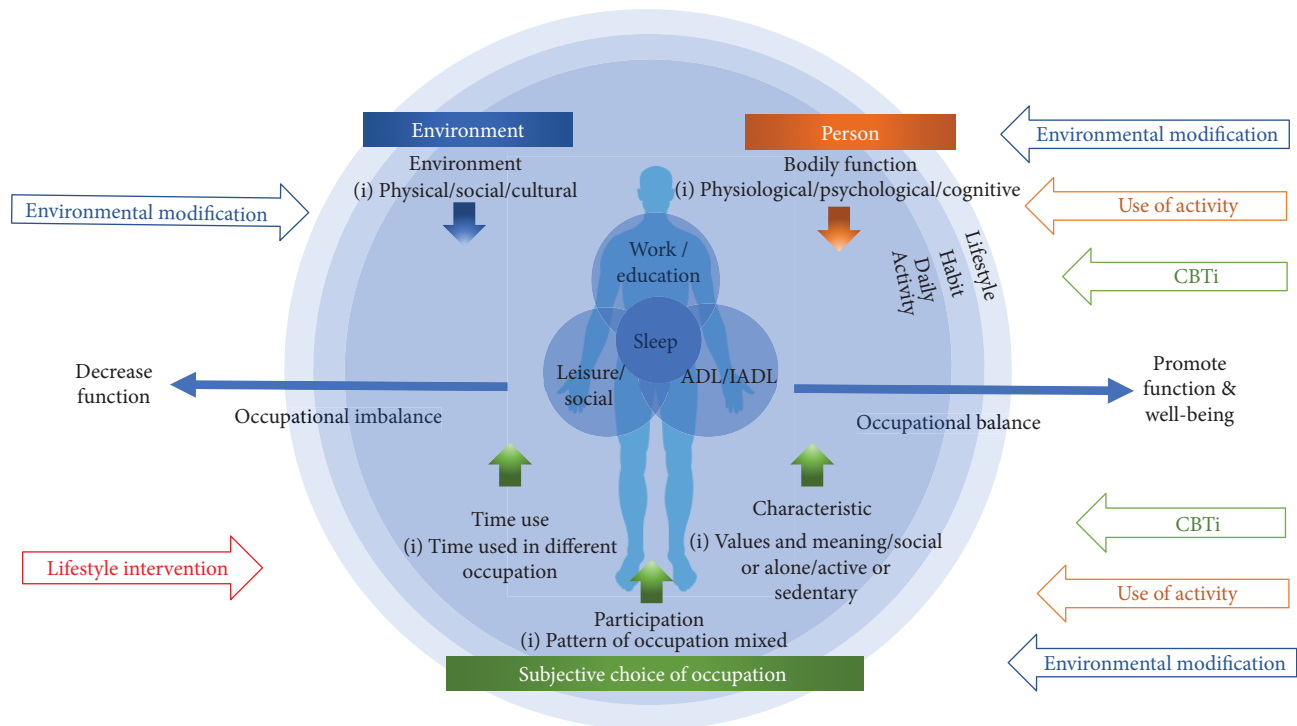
Environment

Person

Environmental modification

Environment
(i) Physical/social/cultural

Bodily function
(i) Physiological/psychological/cognitive

Environmental modification

Use of activity

Lifestyle
Habit
Daily
Activity

CBTi

Work / education

Sleep

Leisure/ social

ADL/IADL

Decrease function

Occupational imbalance

Promote function & well-being

Occupational balance

Time use
(i) Time used in different occupation

Characteristic
(i) Values and meaning/social or alone/active or sedentary

CBTi

Lifestyle intervention

Use of activity

Participation
(i) Pattern of occupation mixed

Subjective choice of occupation

Environmental modification